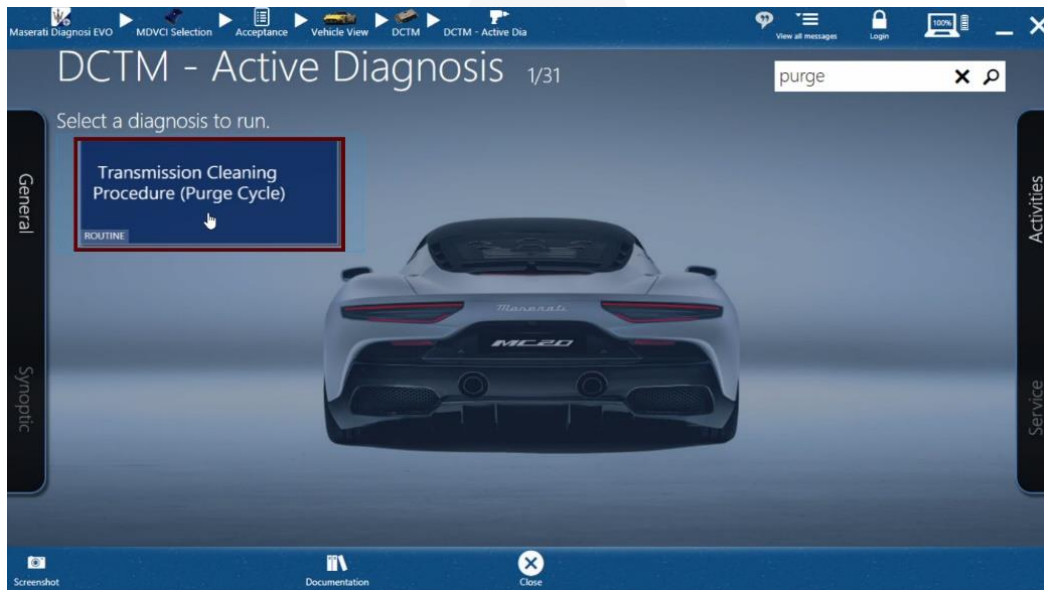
Maserati Diagnosi EVO MDVCI Selection Acceptance Vehicle View DCTM DCTM - Active Dia

View all messages Login 100%

DCTM - Active Diagnosis 1/31

purge

Select a diagnosis to run.

Transmission Cleaning Procedure (Purge Cycle)

ROUTINE

General

Synoptic

Activities

Service

Maserati

MC20

Screenshot Documentation Close